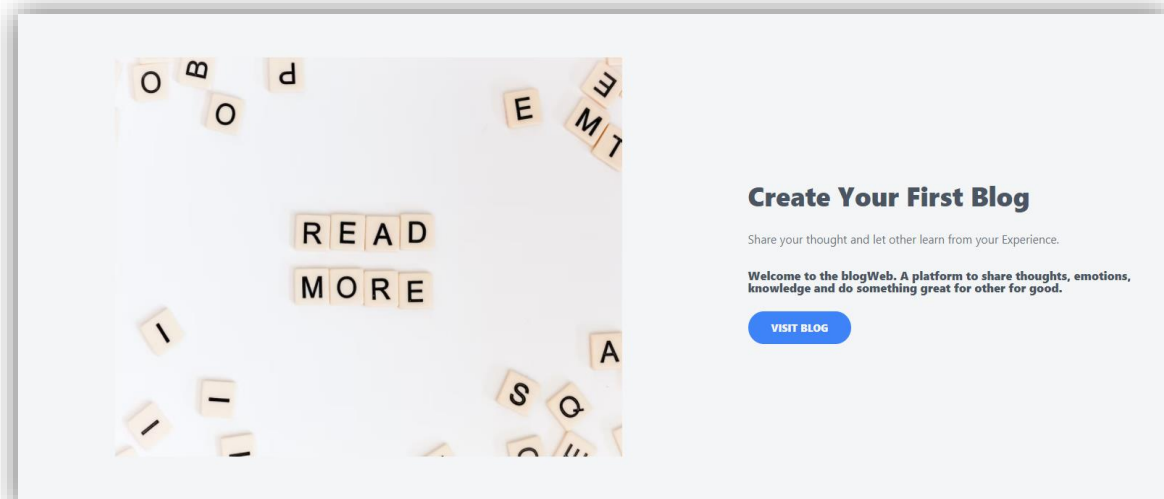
READ
MORE

Create Your First Blog

Share your thought and let other learn from your Experience.

Welcome to the blogWeb. A platform to share thoughts, emotions, knowledge and do something great for other for good.

VISIT BLOG